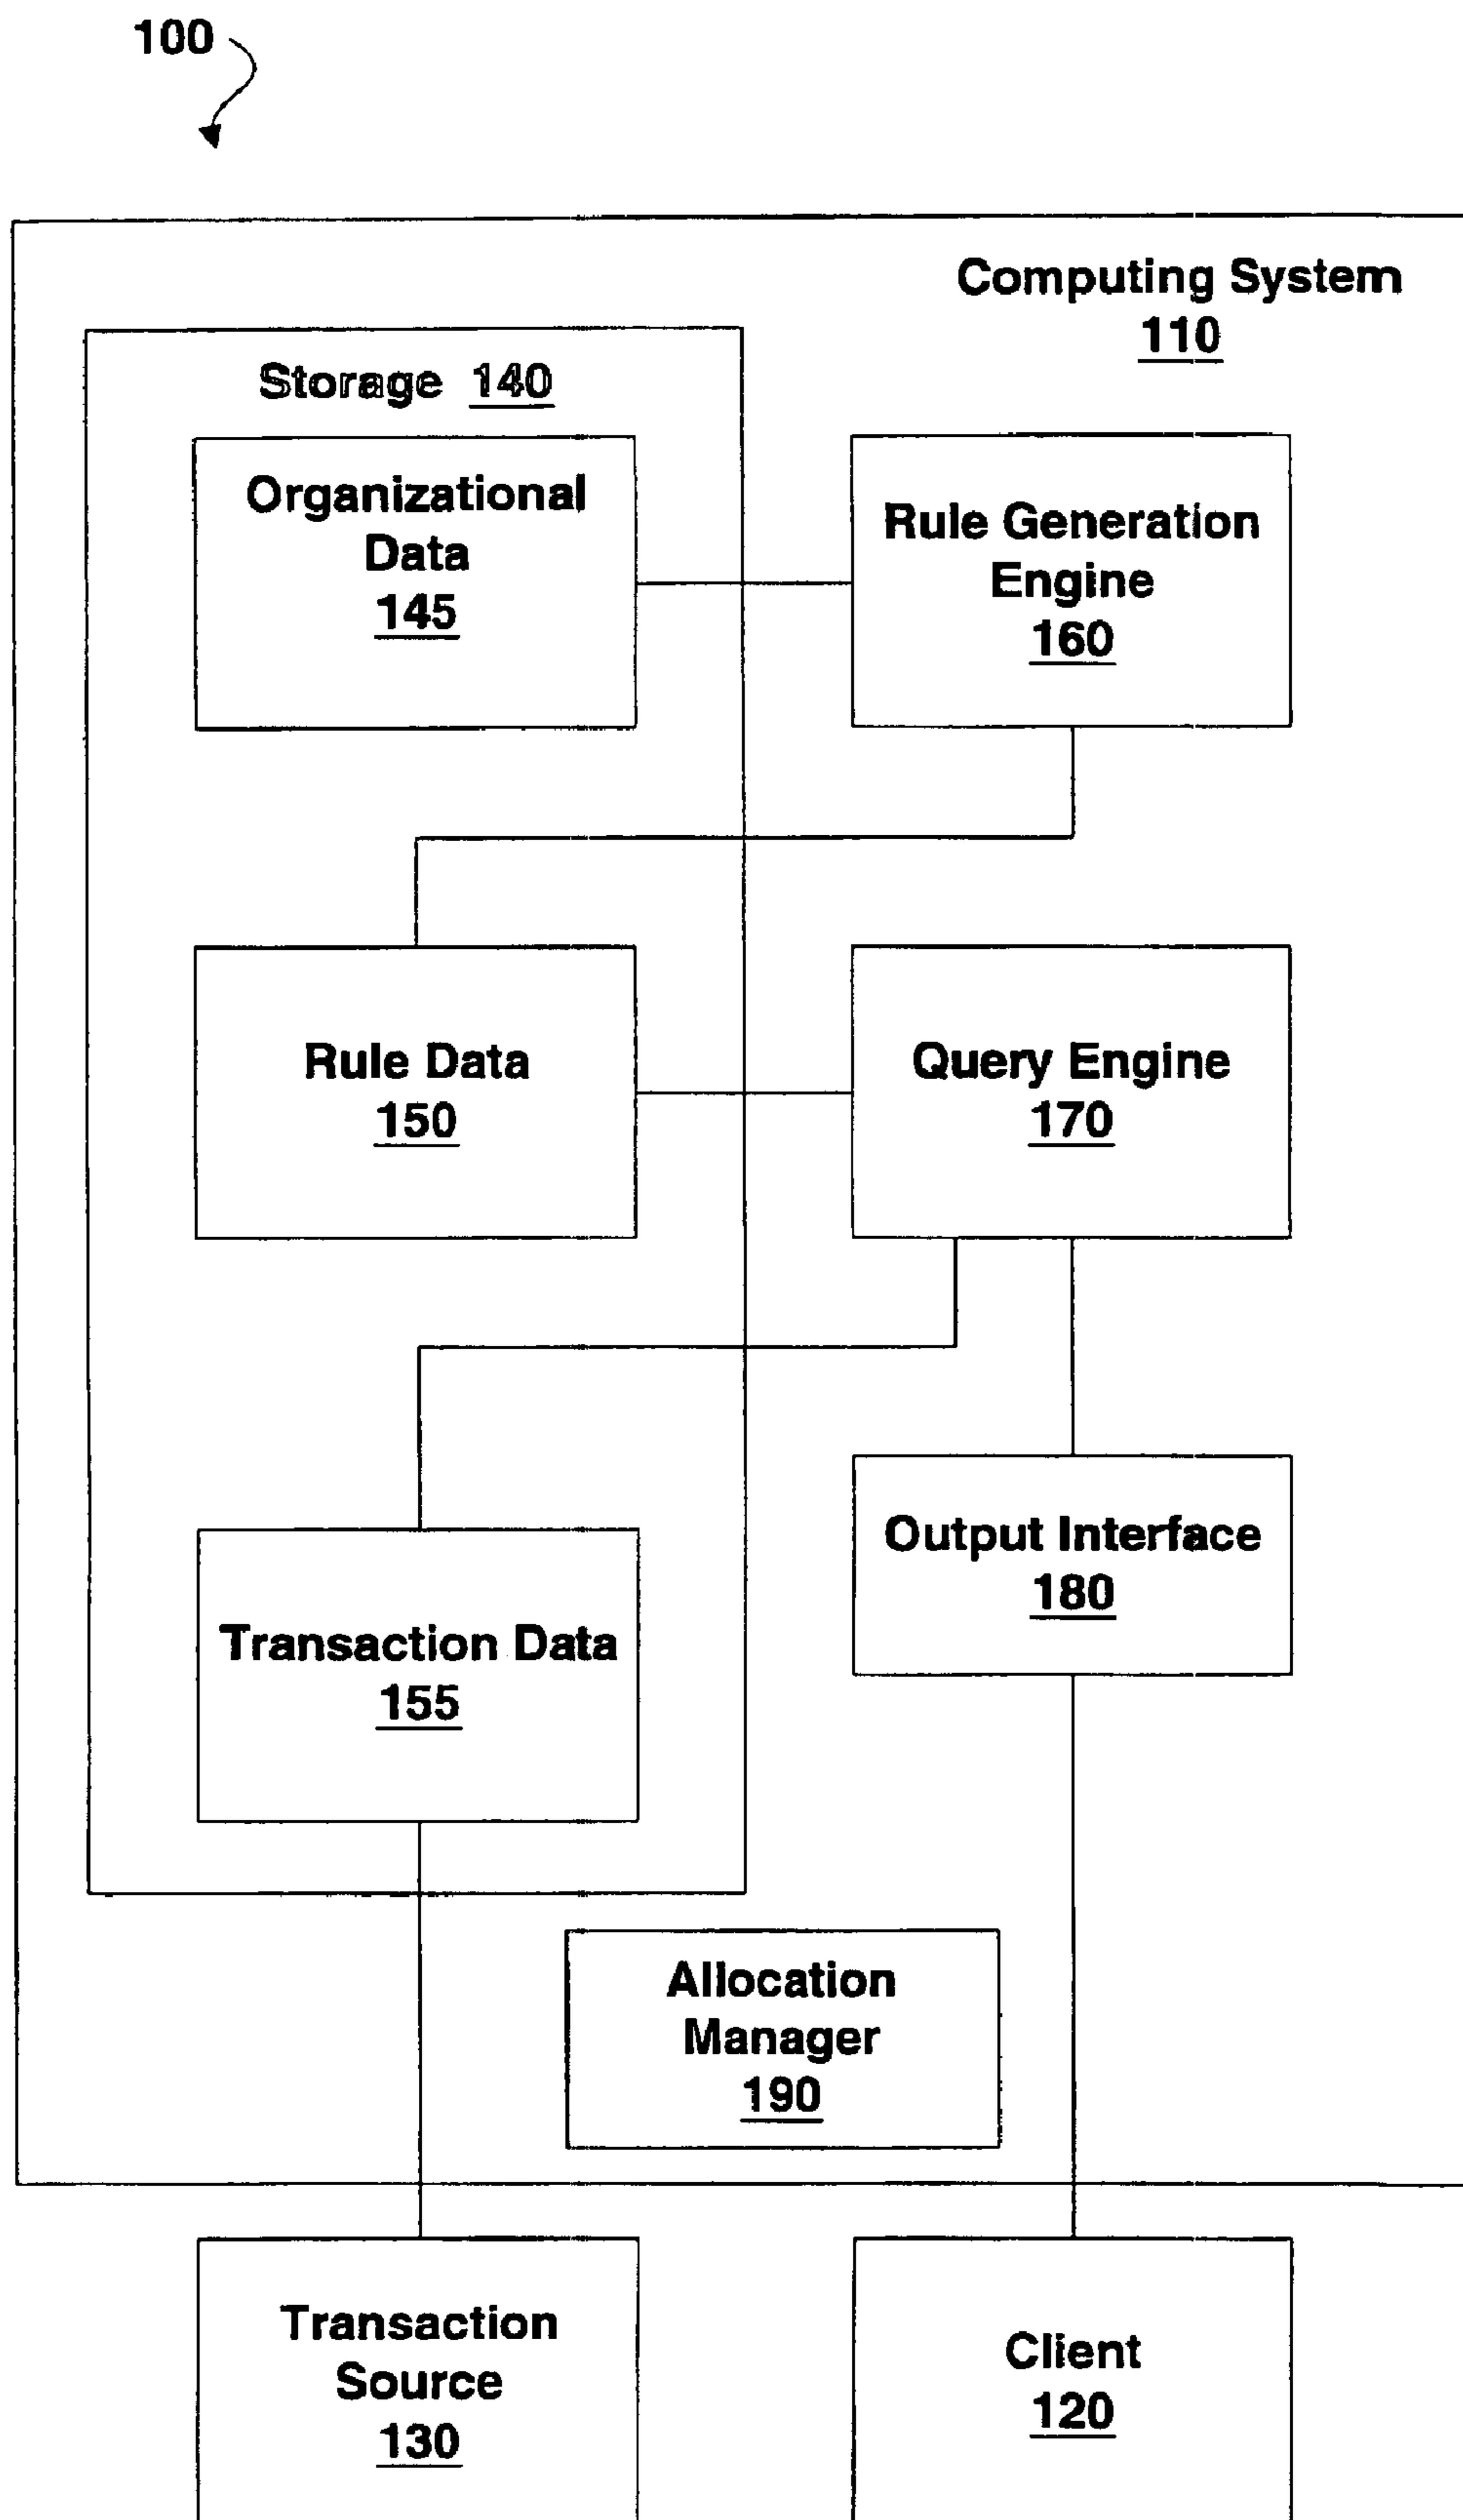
100

Computing System
110

Storage 140

Organizational Data
145

Rule Generation Engine
160

Rule Data
150

Query Engine
170

Output Interface
180

Transaction Data
155

Allocation Manager
190

Transaction Source
130

Client
120